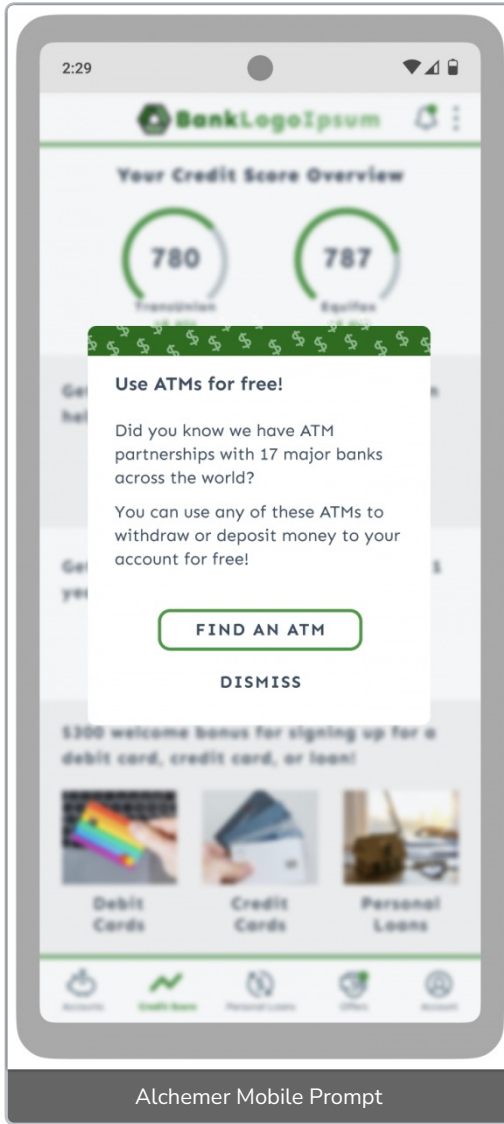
2:29

BankLogoIpsum

Your Credit Score Overview

780
TransUnion

787
Equifax

Use ATMs for free!

Did you know we have ATM partnerships with 17 major banks across the world?

You can use any of these ATMs to withdraw or deposit money to your account for free!

FIND AN ATM

DISMISS

$300 welcome bonus for signing up for a debit card, credit card, or loan!

Debit Cards

Credit Cards

Personal Loans

Accounts
Credit Score
Personal Loans
Offers
Account

Alchemer Mobile Prompt